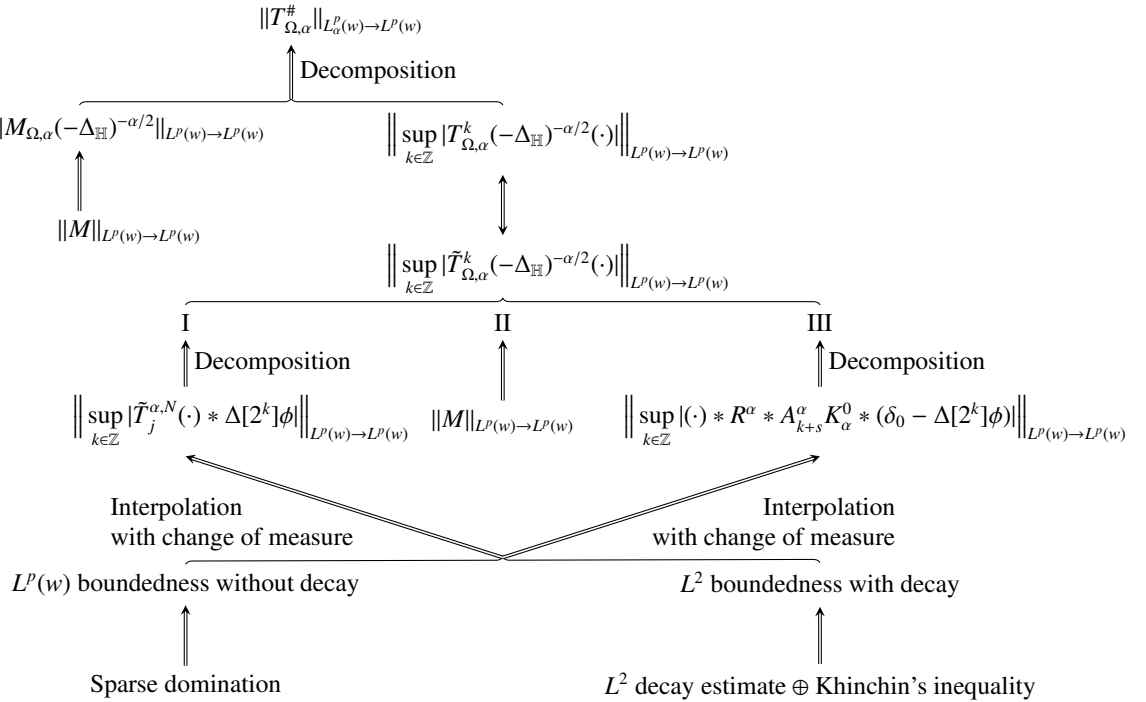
$\|T^{\#}_{\Omega,\alpha}\|_{L^p_\alpha(w)\to L^p(w)}$

Decomposition

$\|M_{\Omega,\alpha}(-\Delta_{\mathbb{H}})^{-\alpha/2}\|_{L^p(w)\to L^p(w)}$

$\left\|\sup_{k\in\mathbb{Z}}|T^k_{\Omega,\alpha}(-\Delta_{\mathbb{H}})^{-\alpha/2}(\cdot)|\right\|_{L^p(w)\to L^p(w)}$

$\|M\|_{L^p(w)\to L^p(w)}$

$\left\|\sup_{k\in\mathbb{Z}}|\tilde{T}^k_{\Omega,\alpha}(-\Delta_{\mathbb{H}})^{-\alpha/2}(\cdot)|\right\|_{L^p(w)\to L^p(w)}$

I

II

III

Decomposition

Decomposition

$\left\|\sup_{k\in\mathbb{Z}}|\tilde{T}^{\alpha,N}_j(\cdot)*\Delta[2^k]\phi|\right\|_{L^p(w)\to L^p(w)}$

$\|M\|_{L^p(w)\to L^p(w)}$

$\left\|\sup_{k\in\mathbb{Z}}|(\cdot)*R^\alpha*A^\alpha_{k+s}K^0_\alpha*(\delta_0-\Delta[2^k]\phi)|\right\|_{L^p(w)\to L^p(w)}$

Interpolation with change of measure

Interpolation with change of measure

$L^p(w)$ boundedness without decay

$L^2$ boundedness with decay

Sparse domination

$L^2$ decay estimate $\oplus$ Khinchin's inequality